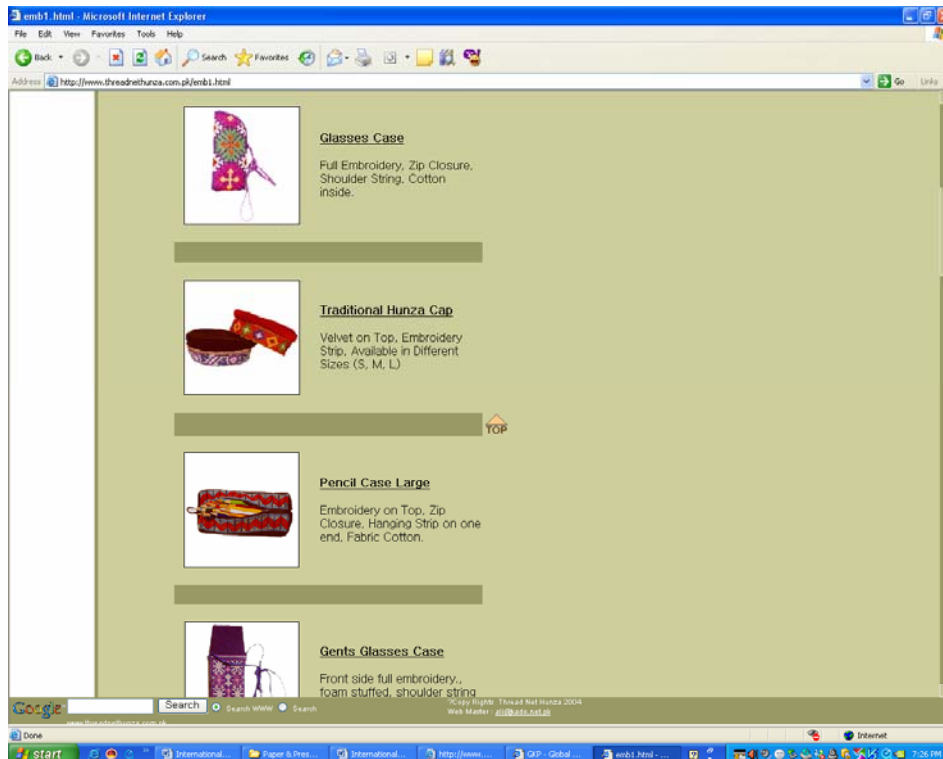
emb1.html - Microsoft Internet Explorer

File Edit View Favorites Tools Help

Back Search Favorites

Address http://www.threadnethunza.com.pk/emb1.html Go Links

Glasses Case

Full Embroidery, Zip Closure, Shoulder String, Cotton inside.

Traditional Hunza Cap

Velvet on Top, Embroidery Strip, Available in Different Sizes (S, M, L)

TOP

Pencil Case Large

Embroidery on Top, Zip Closure, Hanging Strip on one end, Fabric Cotton.

Gents Glasses Case

Front side full embroidery., foam stuffed, shoulder string

Google Search Search WWW Search

www.threadnethunza.com.pk

?Copy Rights Thread Net Hunza 2004
Web Master: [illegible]

Done Internet

start International... Paper & Pres... International... http://www.... GKP - Global ... emb1.html - ... 7:26 PM